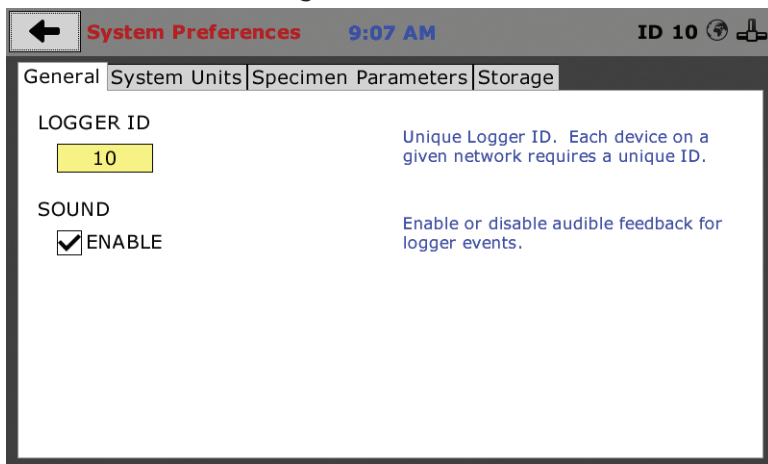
System Preferences 9:07 AM ID 10

General | System Units | Specimen Parameters | Storage

LOGGER ID

10

Unique Logger ID. Each device on a given network requires a unique ID.

SOUND

ENABLE

Enable or disable audible feedback for logger events.